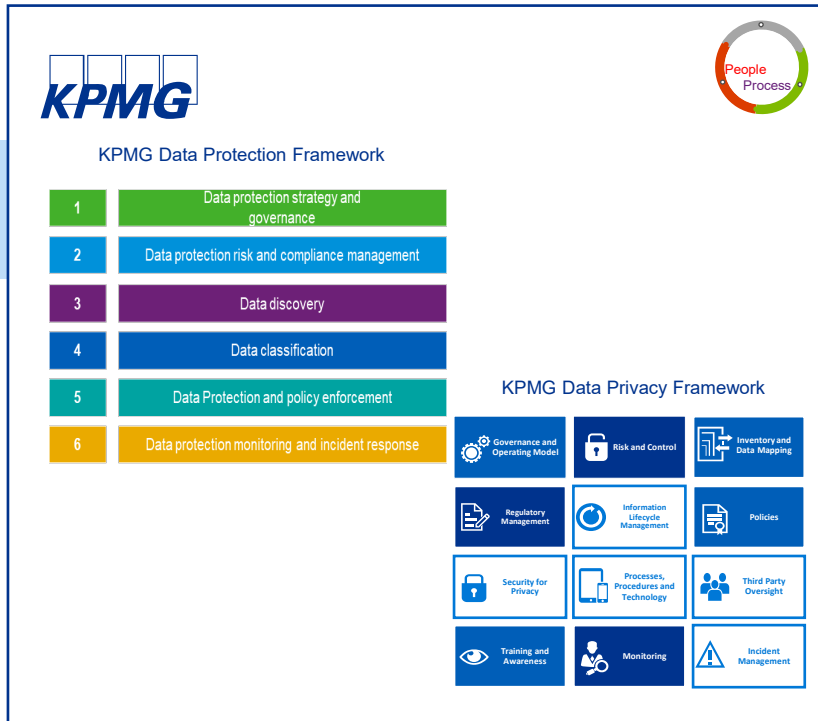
KPMG

People
Process

KPMG Data Protection Framework

| 1 | Data protection strategy and governance |
|---|---|
| 2 | Data protection risk and compliance management |
| 3 | Data discovery |
| 4 | Data classification |
| 5 | Data Protection and policy enforcement |
| 6 | Data protection monitoring and incident response |

KPMG Data Privacy Framework

Governance and Operating Model

Risk and Control

Inventory and Data Mapping

Regulatory Management

Information Lifecycle Management

Policies

Security for Privacy

Processes, Procedures and Technology

Third Party Oversight

Training and Awareness

Monitoring

Incident Management